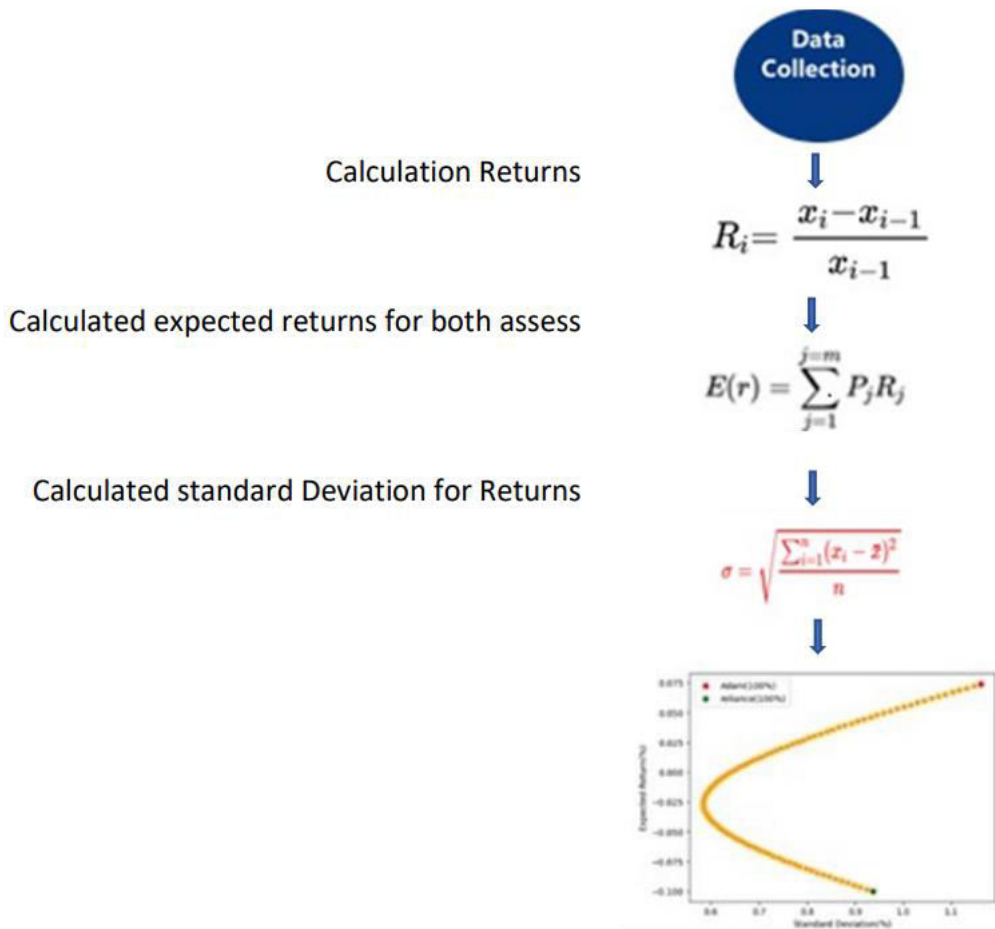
Data Collection

Calculation Returns

$R_i = \frac{x_i - x_{i-1}}{x_{i-1}}$

Calculated expected returns for both assess

$E(r) = \sum_{j=1}^{j=m} P_j R_j$

Calculated standard Deviation for Returns

$\sigma = \sqrt{\frac{\sum_{i=1}^{n}(x_i - \bar{x})^2}{n}}$

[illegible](100%)
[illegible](100%)

0.075
0.050
0.025
0.000
−0.025
−0.050
−0.075
−0.100

Expected Returns(%)

0.6 0.7 0.8 0.9 1.0 1.1

Standard Deviation(%)